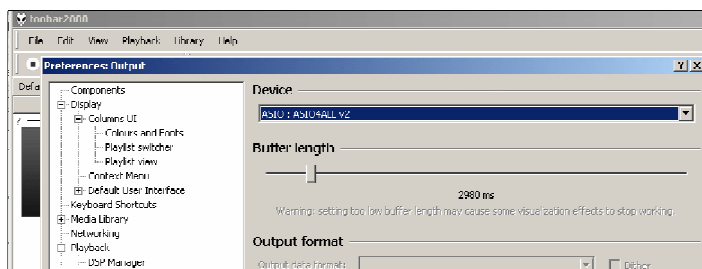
foobar2000

File Edit View Playback Library Help

Preferences: Output

?|X

Defa

Components
Display
Columns UI
Colours and Fonts
Playlist switcher
Playlist view
Context Menu
Default User Interface
Keyboard Shortcuts
Media Library
Networking
Playback
DSP Manager

Device

ASIO : ASIO4ALL v2

Buffer length

2980 ms

Warning: setting too low buffer length may cause some visualization effects to stop working.

Output format

Output data format:

Dither